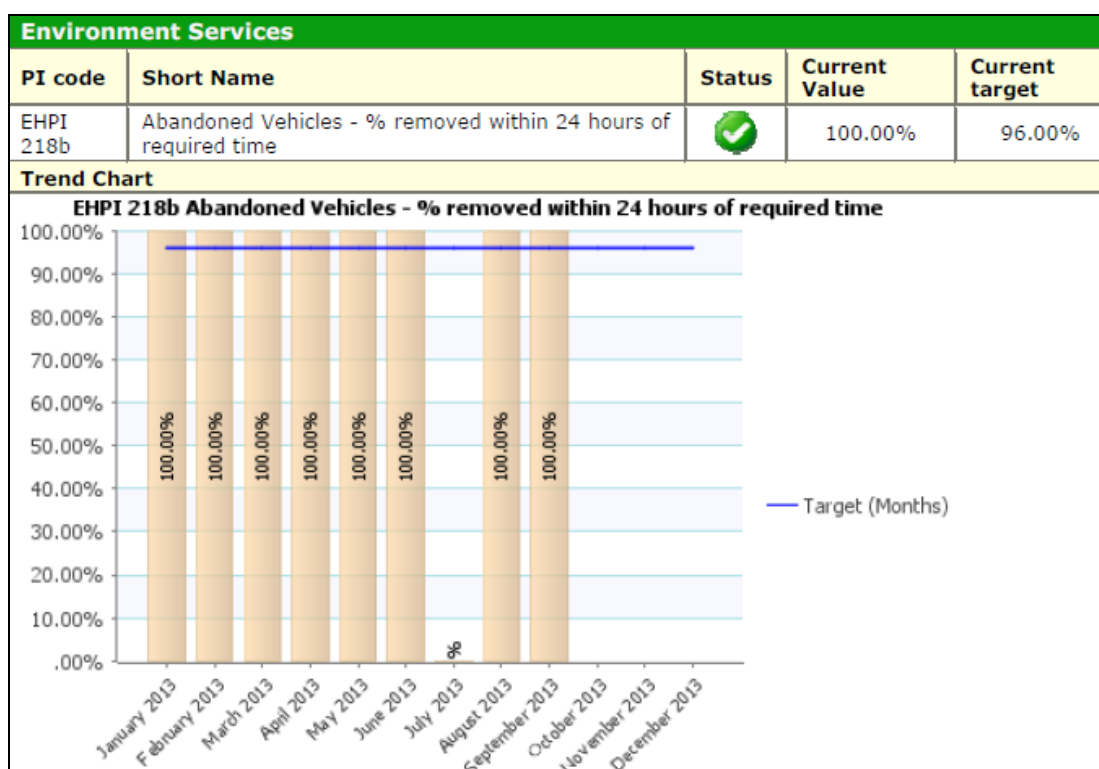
Environment Services

| PI code | Short Name | Status | Current Value | Current target |
|---|---|---|---|---|
| EHPI 218b | Abandoned Vehicles - % removed within 24 hours of required time | | 100.00% | 96.00% |

Trend Chart

EHPI 218b Abandoned Vehicles - % removed within 24 hours of required time

100.00%
90.00%
80.00%
70.00%
60.00%
50.00%
40.00%
30.00%
20.00%
10.00%
.00%

100.00% 100.00% 100.00% 100.00% 100.00% 100.00% % 100.00% 100.00%

January 2013 February 2013 March 2013 April 2013 May 2013 June 2013 July 2013 August 2013 September 2013 October 2013 November 2013 December 2013

Target (Months)